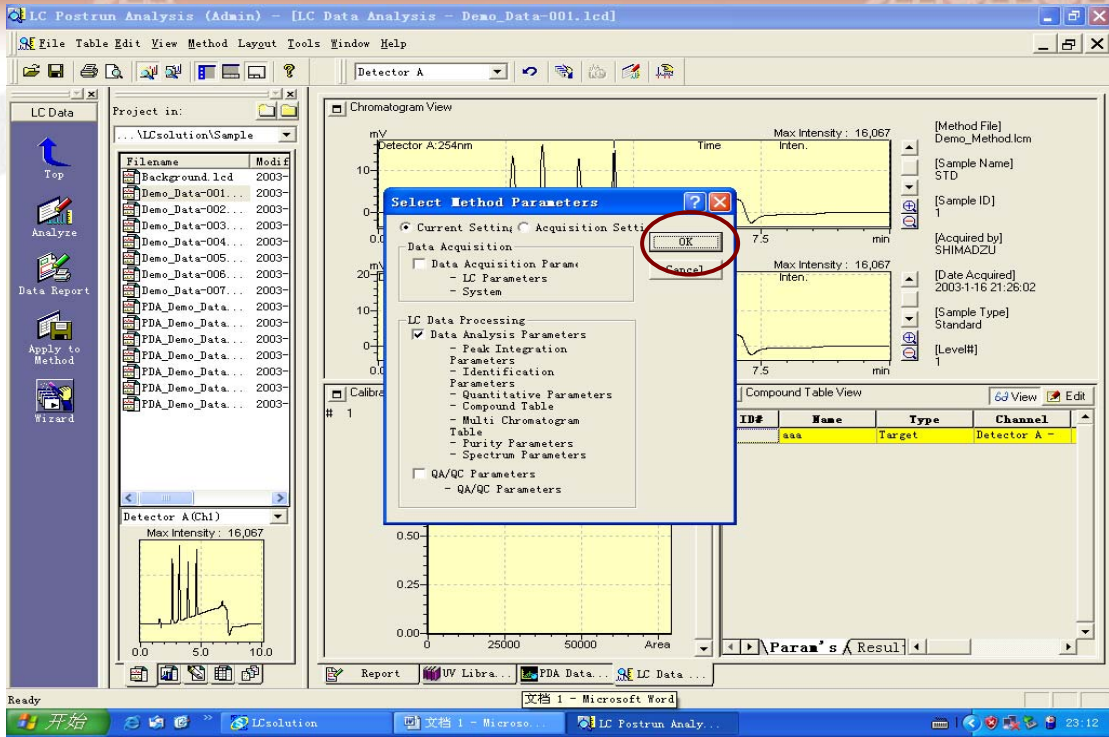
LC Postrun Analysis (Admin) - [LC Data Analysis - Demo_Data-001.lcd]

File Table Edit View Method Layout Tools Window Help

Detector A

LC Data

Top

Analyze

Data Report

Apply to Method

Wizard

Project in:

...\LCsolution\Sample

| Filename | Modif |
|---|---|
| Background.lcd | 2003- |
| Demo_Data-001... | 2003- |
| Demo_Data-002... | 2003- |
| Demo_Data-003... | 2003- |
| Demo_Data-004... | 2003- |
| Demo_Data-005... | 2003- |
| Demo_Data-006... | 2003- |
| Demo_Data-007... | 2003- |
| PDA_Demo_Data... | 2003- |
| PDA_Demo_Data... | 2003- |
| PDA_Demo_Data... | 2003- |
| PDA_Demo_Data... | 2003- |
| PDA_Demo_Data... | 2003- |
| PDA_Demo_Data... | 2003- |
| PDA_Demo_Data... | 2003- |

Detector A(Ch1)

Max Intensity : 16,067

0.0 5.0 10.0

Chromatogram View

mV

Detector A:254nm

10

0

0.0

Time

Inten.

Max Intensity : 16,067

7.5 min

mV

20

10

0

0.0

Max Intensity : 16,067

Inten.

7.5 min

[Method File]
Demo_Method.lcm

[Sample Name]
STD

[Sample ID]
1

[Acquired by]
SHIMADZU

[Date Acquired]
2003-1-16 21:26:02

[Sample Type]
Standard

[Level#]
1

Select Method Parameters

Current Setting Acquisition Setti

OK

Cancel

Data Acquisition

Data Acquisition Parame
- LC Parameters
- System

LC Data Processing

Data Analysis Parameters
- Peak Integration Parameters
- Identification Parameters
- Quantitative Parameters
- Compound Table
- Multi Chromatogram Table
- Purity Parameters
- Spectrum Parameters

QA/QC Parameters
- QA/QC Parameters

Calibra

# 1

0.50

0.25

0.00

25000 50000 Area

Compound Table View

View Edit

| ID# | Name | Type | Channel |
|---|---|---|---|
| | aaa | Target | Detector A - |

Param's Resul

Report UV Libra... PDA Data... LC Data ...

Ready

文档 1 - Microsoft Word

开始 LCsolution 文档 1 - Microso... LC Postrun Analy... 23:12